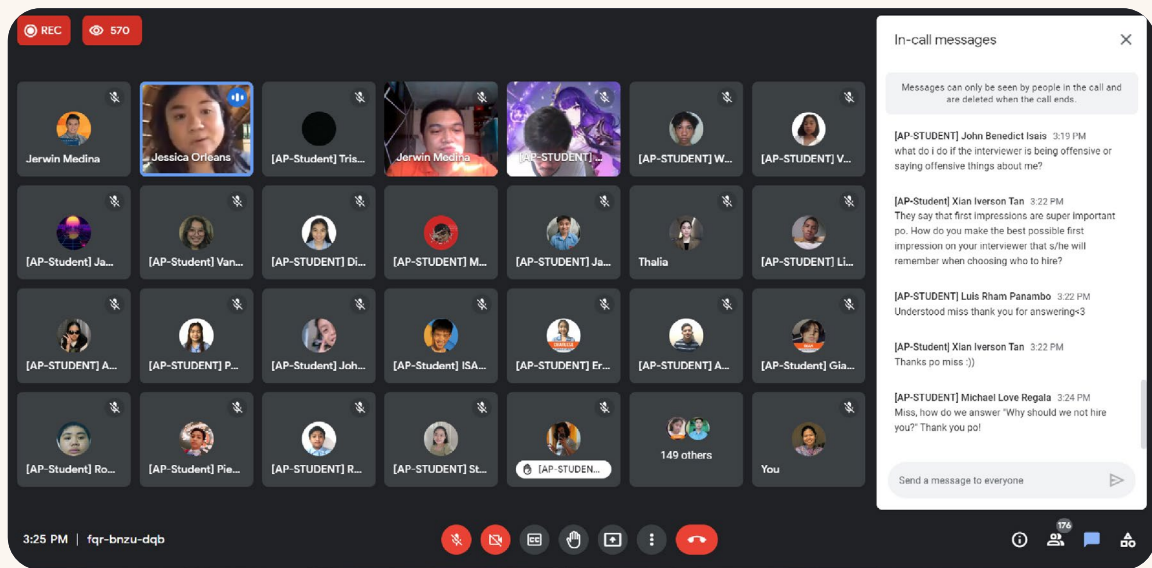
REC
570

Jerwin Medina
Jessica Orleans
[AP-Student] Tris...
Jerwin Medina
[AP-STUDENT] ...
[AP-STUDENT] W...
[AP-STUDENT] V...
[AP-Student] Ja...
[AP-Student] Van...
[AP-STUDENT] Di...
[AP-STUDENT] M...
[AP-STUDENT] Ja...
Thalia
[AP-STUDENT] Li...
[AP-STUDENT] A...
[AP-STUDENT] P...
[AP-Student] Joh...
[AP-Student] ISA...
[AP-STUDENT] Er...
[AP-STUDENT] A...
[AP-Student] Gia...
[AP-Student] Ro...
[AP-Student] Pie...
[AP-STUDENT] R...
[AP-STUDENT] St...
[AP-STUDEN...
149 others
You

In-call messages

Messages can only be seen by people in the call and are deleted when the call ends.

[AP-STUDENT] John Benedict Iseis 3:19 PM
what do i do if the interviewer is being offensive or saying offensive things about me?

[AP-Student] Xian Iverson Tan 3:22 PM
They say that first impressions are super important po. How do you make the best possible first impression on your interviewer that s/he will remember when choosing who to hire?

[AP-STUDENT] Luis Rham Panambo 3:22 PM
Understood miss thank you for answering<3

[AP-Student] Xian Iverson Tan 3:22 PM
Thanks po miss :))

[AP-STUDENT] Michael Love Regala 3:24 PM
Miss, how do we answer "Why should we not hire you?" Thank you po!

Send a message to everyone

3:25 PM | fqr-bnzu-dqb

176